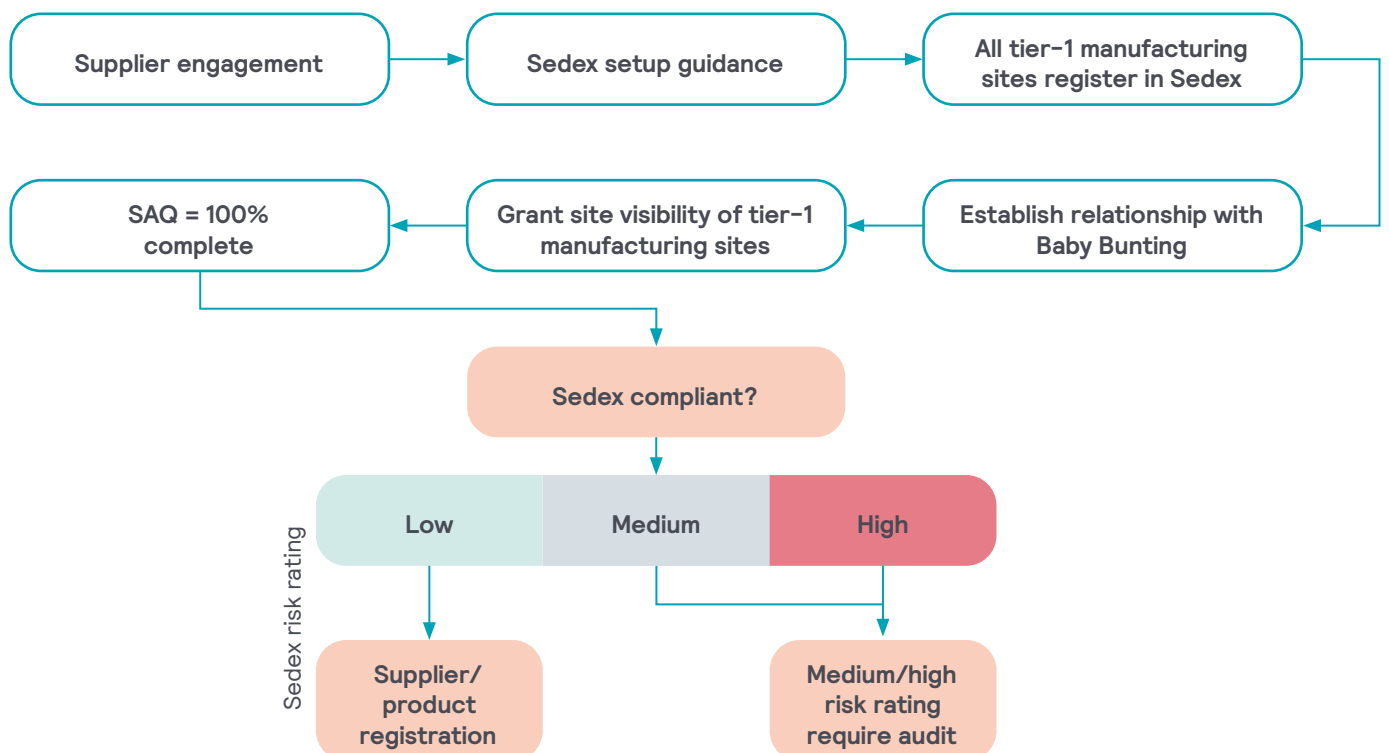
Supplier engagement

Sedex setup guidance

All tier-1 manufacturing sites register in Sedex

Establish relationship with Baby Bunting

Grant site visibility of tier-1 manufacturing sites

SAQ = 100% complete

Sedex compliant?

Sedex risk rating

| Low | Medium | High |
|---|---|---|

Supplier/ product registration

Medium/high risk rating require audit